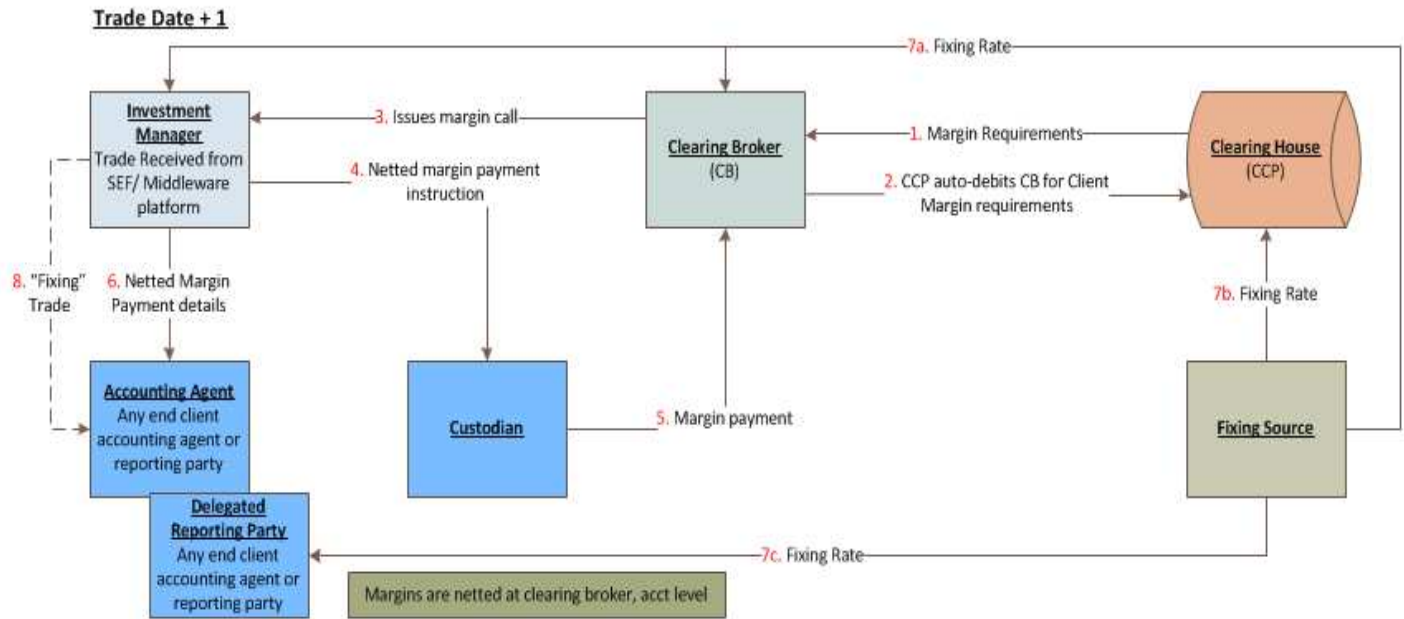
Trade Date + 1

7a. Fixing Rate

Investment Manager
Trade Received from SEF/ Middleware platform

3. Issues margin call

Clearing Broker
(CB)

1. Margin Requirements

Clearing House
(CCP)

4. Netted margin payment instruction

2. CCP auto-debits CB for Client Margin requirements

8. "Fixing" Trade

6. Netted Margin Payment details

7b. Fixing Rate

Accounting Agent
Any end client accounting agent or reporting party

Custodian

5. Margin payment

Fixing Source

Delegated Reporting Party
Any end client accounting agent or reporting party

7c. Fixing Rate

Margins are netted at clearing broker, acct level